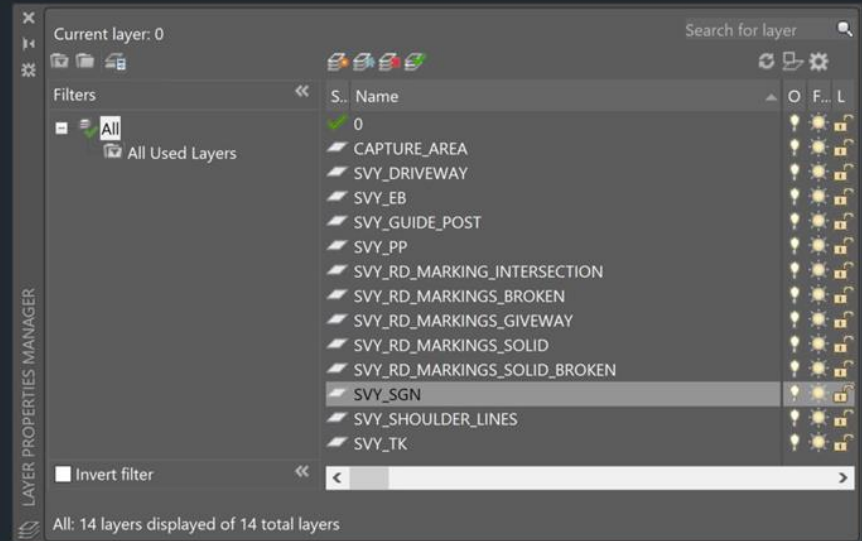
Current layer: 0

Search for layer

Filters

All

All Used Layers

Invert filter

| S.. | Name | O | F... | L |
|---|---|---|---|---|
| | 0 | | | |
| | CAPTURE_AREA | | | |
| | SVY_DRIVEWAY | | | |
| | SVY_EB | | | |
| | SVY_GUIDE_POST | | | |
| | SVY_PP | | | |
| | SVY_RD_MARKING_INTERSECTION | | | |
| | SVY_RD_MARKINGS_BROKEN | | | |
| | SVY_RD_MARKINGS_GIVEWAY | | | |
| | SVY_RD_MARKINGS_SOLID | | | |
| | SVY_RD_MARKINGS_SOLID_BROKEN | | | |
| | SVY_SGN | | | |
| | SVY_SHOULDER_LINES | | | |
| | SVY_TK | | | |

All: 14 layers displayed of 14 total layers

LAYER PROPERTIES MANAGER